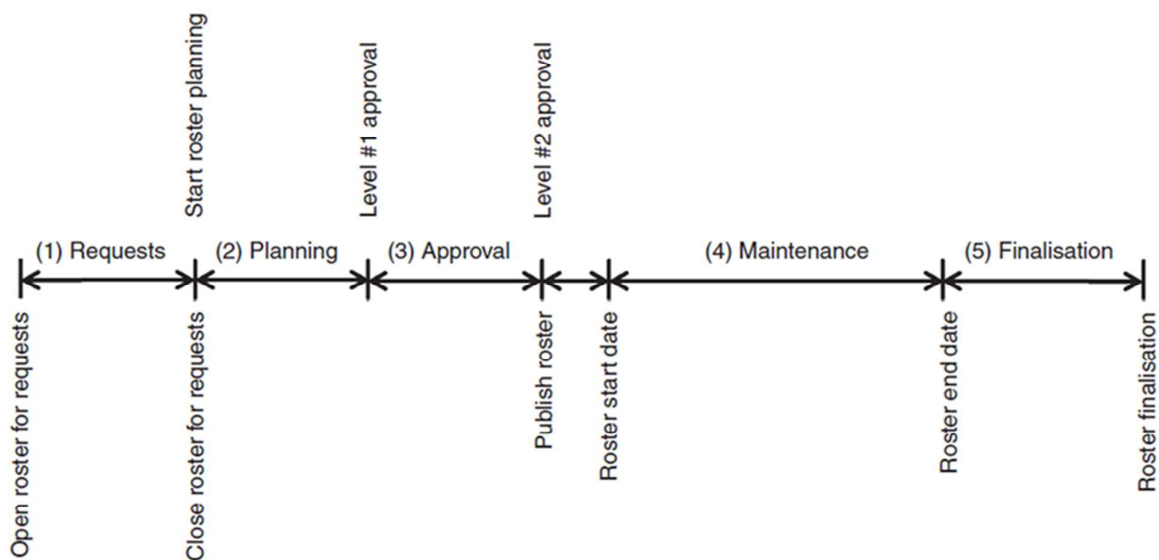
Start roster planning

Level #1 approval

Level #2 approval

(1) Requests

(2) Planning

(3) Approval

(4) Maintenance

(5) Finalisation

Open roster for requests

Close roster for requests

Publish roster

Roster start date

Roster end date

Roster finalisation